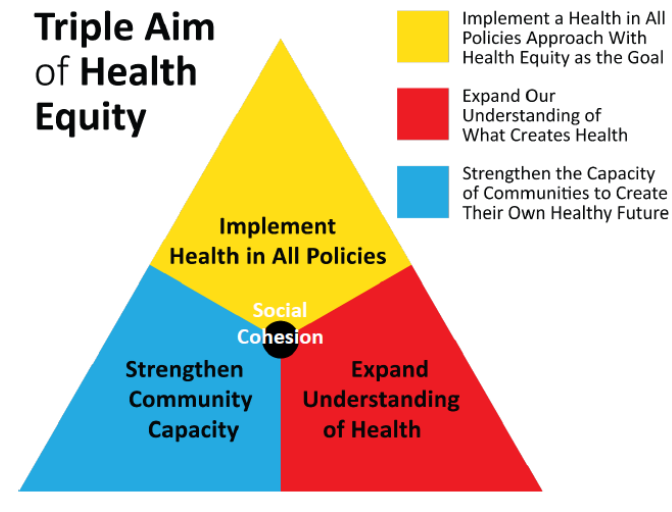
Triple Aim of Health Equity

Implement a Health in All Policies Approach With Health Equity as the Goal

Expand Our Understanding of What Creates Health

Strengthen the Capacity of Communities to Create Their Own Healthy Future

Implement Health in All Policies

Social Cohesion

Strengthen Community Capacity

Expand Understanding of Health